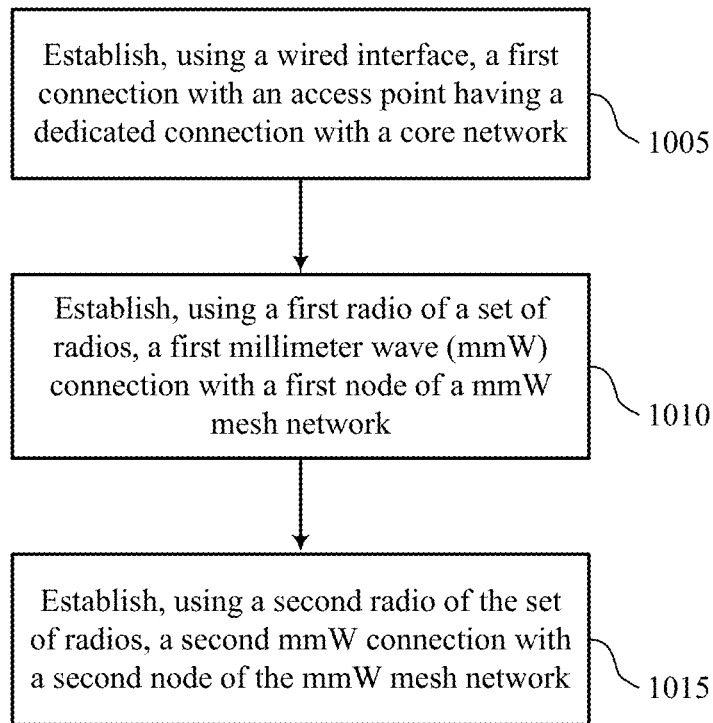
Establish, using a wired interface, a first connection with an access point having a dedicated connection with a core network

1005

Establish, using a first radio of a set of radios, a first millimeter wave (mmW) connection with a first node of a mmW mesh network

1010

Establish, using a second radio of the set of radios, a second mmW connection with a second node of the mmW mesh network

1015